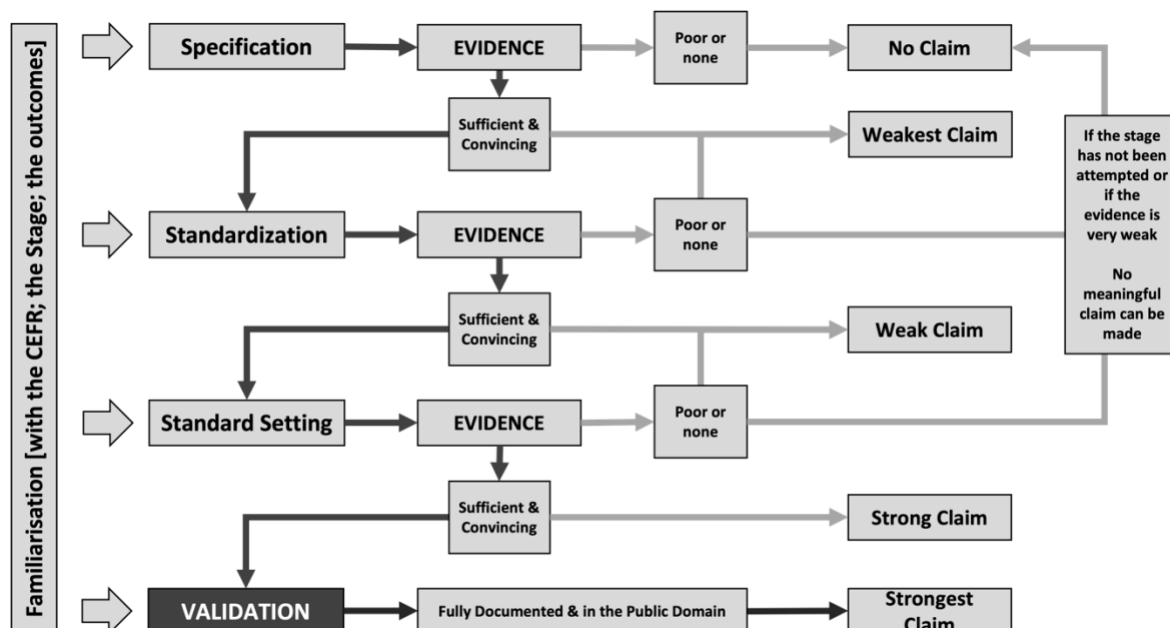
Familiarisation [with the CEFR; the Stage; the outcomes]

Specification

EVIDENCE

Poor or none

No Claim

Sufficient & Convincing

Weakest Claim

If the stage has not been attempted or if the evidence is very weak

No meaningful claim can be made

Standardization

EVIDENCE

Poor or none

Sufficient & Convincing

Weak Claim

Standard Setting

EVIDENCE

Poor or none

Sufficient & Convincing

Strong Claim

VALIDATION

Fully Documented & in the Public Domain

Strongest Claim